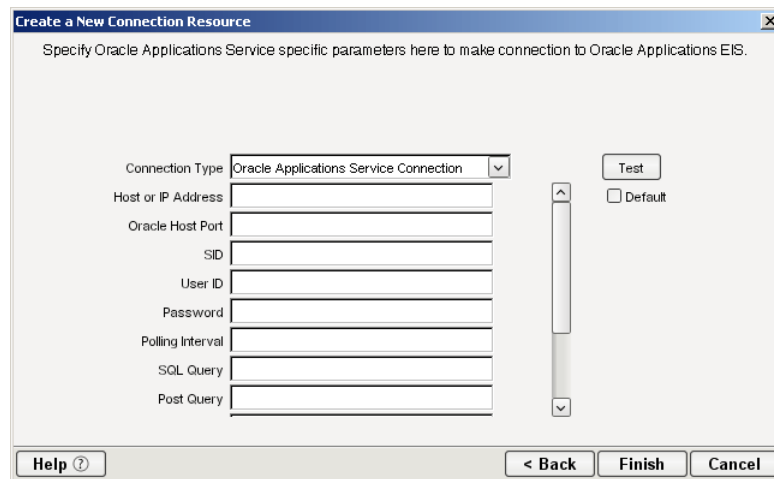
Create a New Connection Resource

Specify Oracle Applications Service specific parameters here to make connection to Oracle Applications EIS.

Connection Type Oracle Applications Service Connection

Test

Default

Host or IP Address

Oracle Host Port

SID

User ID

Password

Polling Interval

SQL Query

Post Query

Help ⑦

< Back

Finish

Cancel